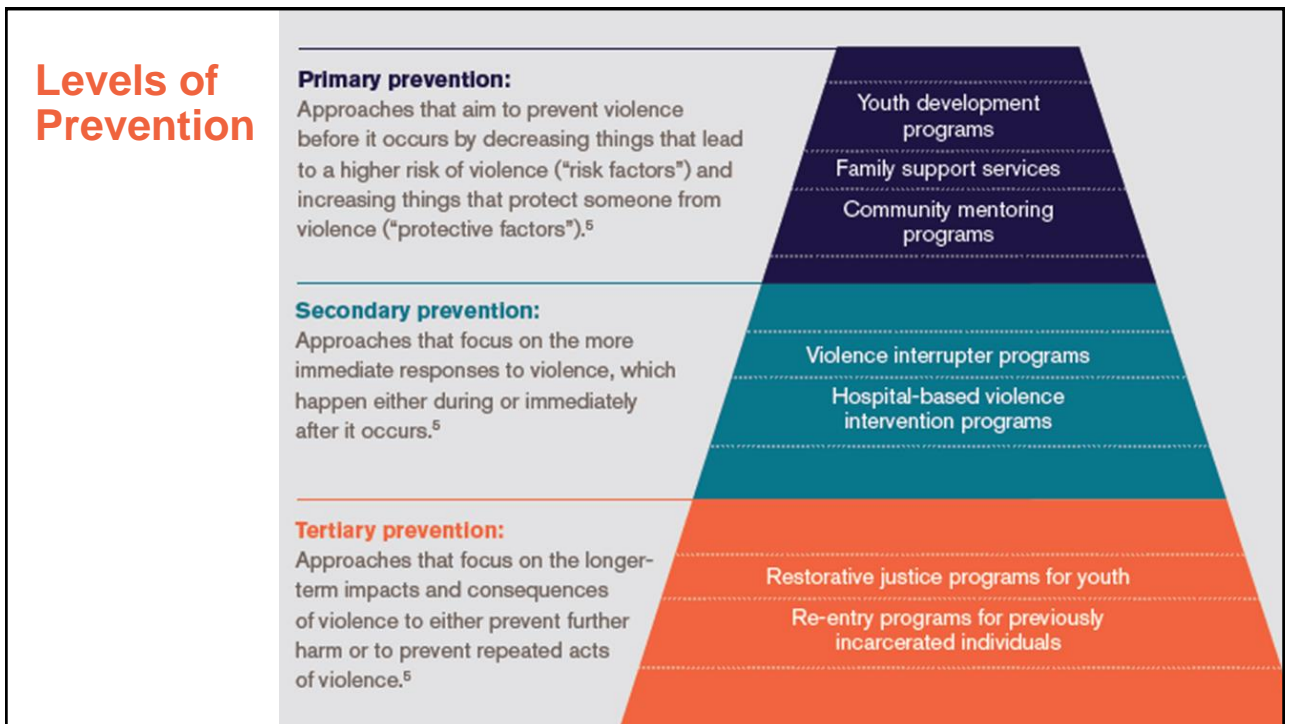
Levels of Prevention

Primary prevention:
Approaches that aim to prevent violence before it occurs by decreasing things that lead to a higher risk of violence ("risk factors") and increasing things that protect someone from violence ("protective factors").$^5$

Youth development programs

Family support services

Community mentoring programs

Secondary prevention:
Approaches that focus on the more immediate responses to violence, which happen either during or immediately after it occurs.$^5$

Violence interrupter programs

Hospital-based violence intervention programs

Tertiary prevention:
Approaches that focus on the longer-term impacts and consequences of violence to either prevent further harm or to prevent repeated acts of violence.$^5$

Restorative justice programs for youth

Re-entry programs for previously incarcerated individuals